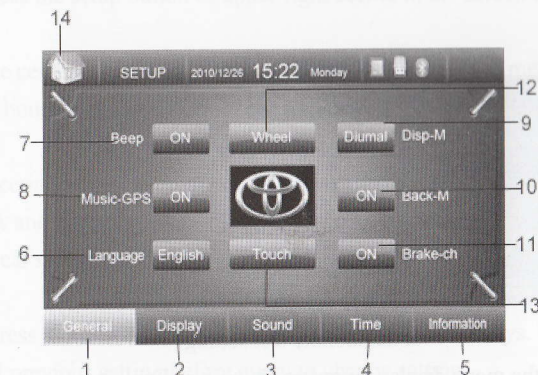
14

SETUP 2010/12/26 15:22 Monday

12

7 Beep ON

Wheel

Diurnal Disp-M 9

8 Music-GPS ON

ON Back-M 10

6 Language English

Touch

ON Brake-ch 11

13

General Display Sound Time Information

1 2 3 4 5